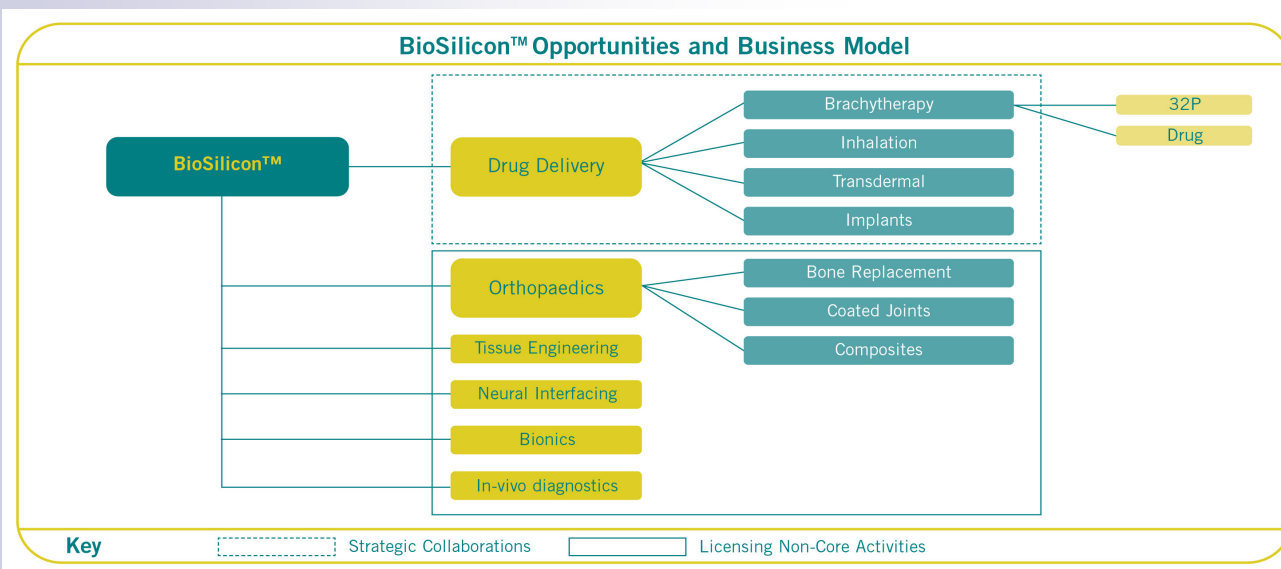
BioSilicon™ Opportunities and Business Model

BioSilicon™

Drug Delivery

Brachytherapy

32P

Drug

Inhalation

Transdermal

Implants

Orthopaedics

Bone Replacement

Coated Joints

Composites

Tissue Engineering

Neural Interfacing

Bionics

In-vivo diagnostics

Key

Strategic Collaborations

Licensing Non-Core Activities